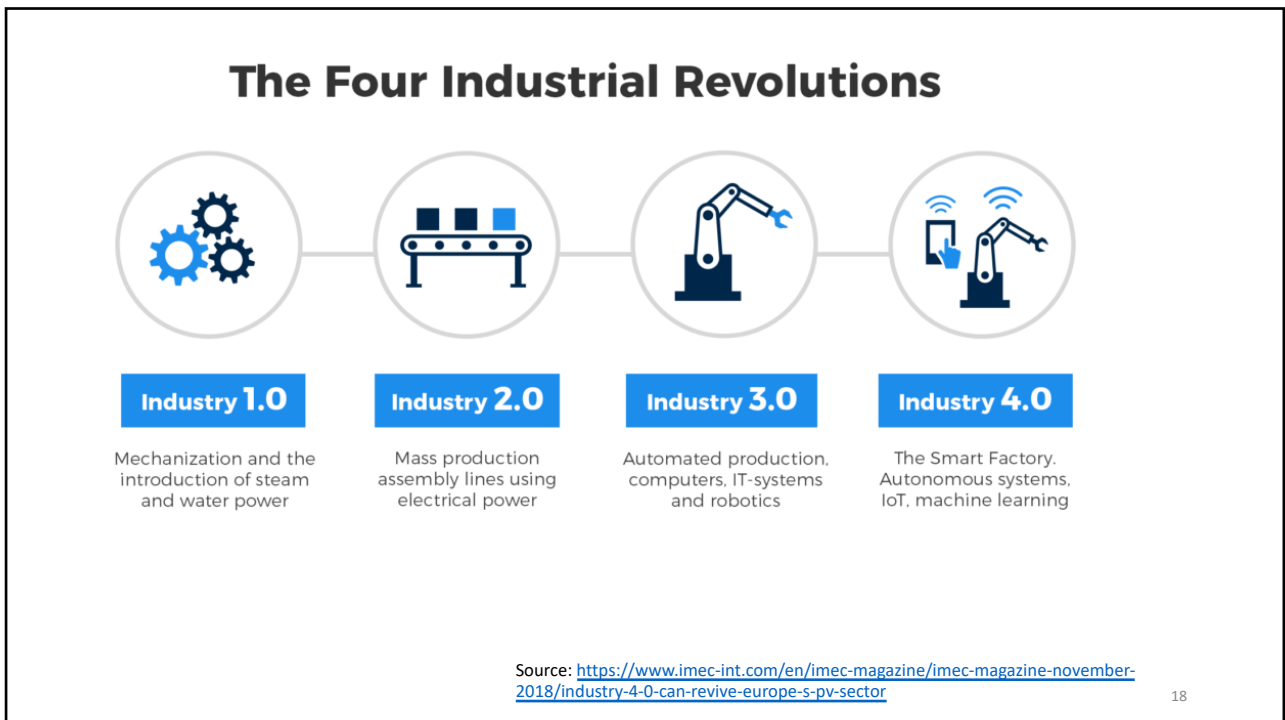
The Four Industrial Revolutions

Industry 1.0

Mechanization and the introduction of steam and water power

Industry 2.0

Mass production assembly lines using electrical power

Industry 3.0

Automated production, computers, IT-systems and robotics

Industry 4.0

The Smart Factory. Autonomous systems, IoT, machine learning

Source: https://www.imec-int.com/en/imec-magazine/imec-magazine-november-2018/industry-4-0-can-revive-europe-s-pv-sector

18